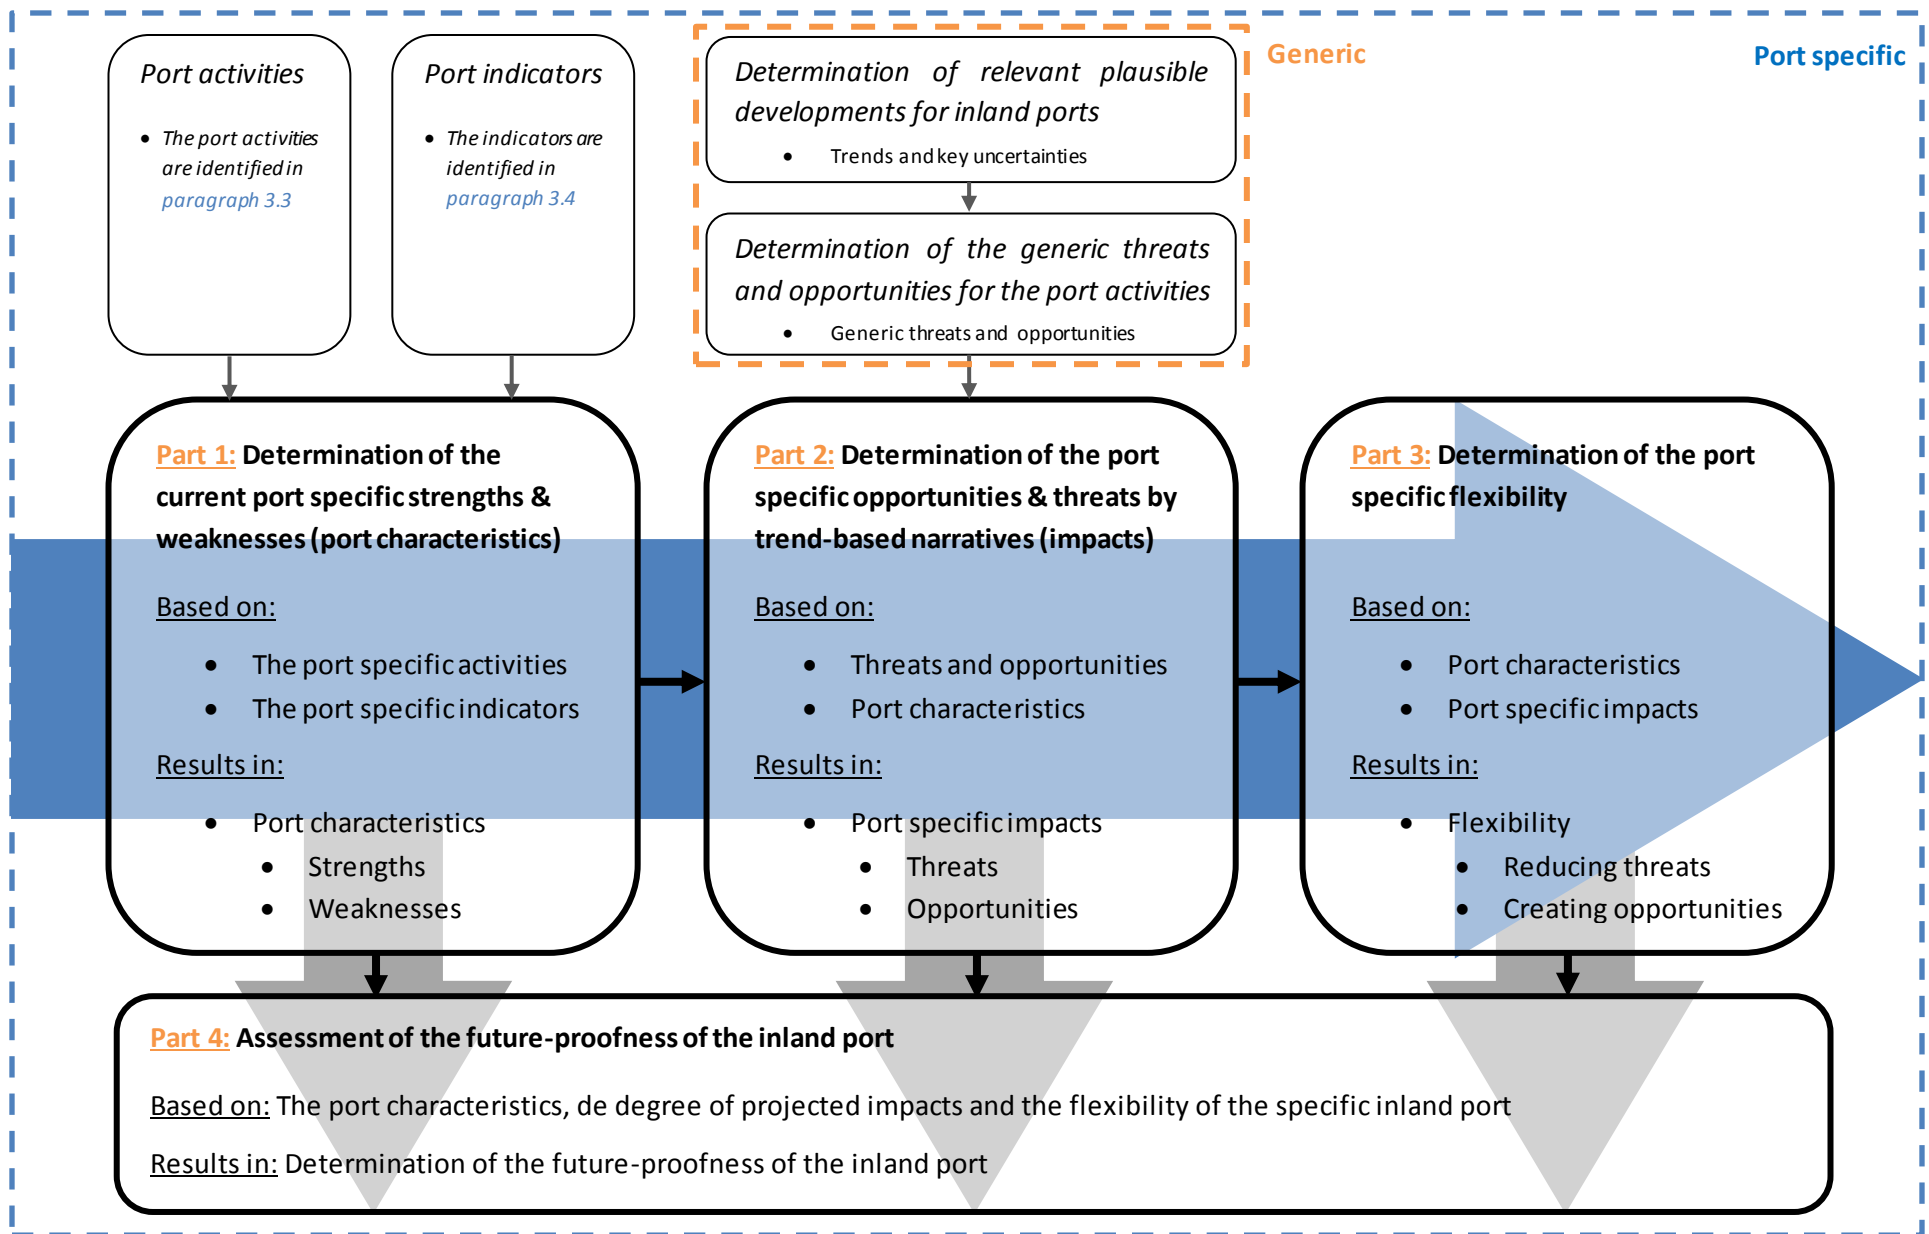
Port activities

- The port activities are identified in paragraph 3.3

Port indicators

- The indicators are identified in paragraph 3.4

Determination of relevant plausible developments for inland ports

- Trends and key uncertainties

Determination of the generic threats and opportunities for the port activities

- Generic threats and opportunities

Generic

Port specific

Part 1: Determination of the current port specific strengths & weaknesses (port characteristics)

Based on:

- The port specific activities
- The port specific indicators

Results in:

- Port characteristics
  - Strengths
  - Weaknesses

Part 2: Determination of the port specific opportunities & threats by trend-based narratives (impacts)

Based on:

- Threats and opportunities
- Port characteristics

Results in:

- Port specific impacts
  - Threats
  - Opportunities

Part 3: Determination of the port specific flexibility

Based on:

- Port characteristics
- Port specific impacts

Results in:

- Flexibility
  - Reducing threats
  - Creating opportunities

Part 4: Assessment of the future-proofness of the inland port

Based on: The port characteristics, de degree of projected impacts and the flexibility of the specific inland port

Results in: Determination of the future-proofness of the inland port